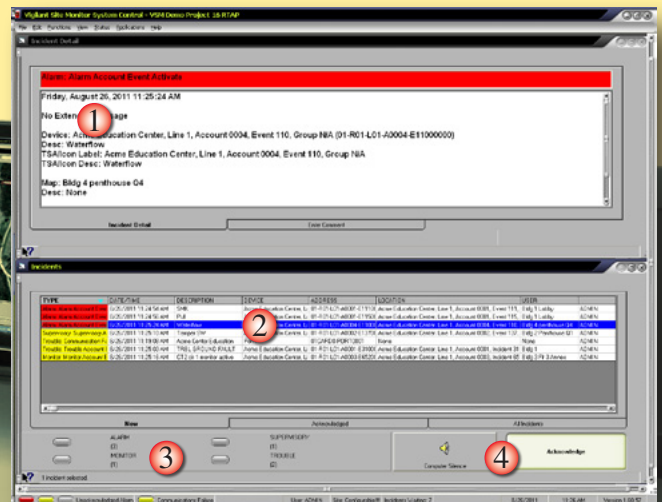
Vigilant Site Monitor System Control - VSM Demo Project 16 RTAP

File Edit Functions View Status Applications Help

Incident Detail

Alarm: Alarm Account Event Activate

Friday, August 26, 2011 11:25:24 AM

No Exten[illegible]age

Device: Acme Education Center, Line 1, Account 0004, Event 110, Group N/A (01-R01-L01-A0004-E110000000)
Desc: Waterflow
TSAlcon Label: Acme Education Center, Line 1, Account 0004, Event 110, Group N/A
TSAlcon Desc: Waterflow

Map: Bldg 4 penthouse G4
Desc: None

Incident Detail | Enter Comment

Incidents

| TYPE | DATE/TIME | DESCRIPTION | DEVICE | ADDRESS | LOCATION | USER |
|---|---|---|---|---|---|---|
| Alarm: Alarm Account Eve | 8/26/2011 11:24:56 AM | Shift | Acme Education Center, L | 01-R01-L01-A0001-E110 | Acme Education Center, Line 1, Account 0001, Event 110 | Bldg 1 Lobby | ADMIN |
| Alarm: Alarm Account Eve | 8/26/2011 11:24:56 AM | Pull | Acme Education Center, L | 01-R01-L01-A0001-E1100 | Acme Education Center, Line 1, Account 0001, Event 115 | Bldg 1 Lobby | ADMIN |
| Alarm: Alarm Account Eve | 8/26/2011 11:25:24 AM | Waterflow | Acme Education Center, L | 01-R01-L01-A0004-E1100 | Acme Education Center, Line 1, Account 0004, Event 110 | Bldg 4 penthouse G4 | ADMIN |
| Supervisory: Supervisory | 8/26/2011 11:25:18 AM | Tamper SW | Acme Education Center, L | 01-R01-L01-A0002-E1750 | Acme Education Center, Line 1, Account 0002, Event 1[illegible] | Bldg 2 Penthouse G2 | ADMIN |
| Trouble: Communication F | 8/26/2011 11:19:09 AM | Acme Center Location | | 01-LINES-PORT-0001 | None | None | ADMIN |
| Trouble: Trouble Account | 8/26/2011 11:25:00 AM | TREL GROUND FAULT | Acme Education Center, L | 01-R01-L01-A0001-E3000 | Acme Education Center, Line 1, Account 0001, Incident 3 | Bldg 1 | ADMIN |
| Monitor: Monitor Account | 8/26/2011 11:24:55 AM | CT2 ck 1 monitor active | Acme Education Center, L | 01-R01-L01-A0003-E6500 | Acme Education Center, Line 1, Account 0003, Event 65 | Bldg 3 Fir 3 Annex | ADMIN |

New | Acknowledged | All Incidents

ALARM (3)
MONITOR (1)
SUPERVISORY (1)
TROUBLE (2)

Computer Silence

Acknowledge

1 incident selected

1 2 3 4

User: ADMIN | Site Configuration: Incidents Version: 2 | 8/26/2011 | 11:26 AM | Version 1.00.52